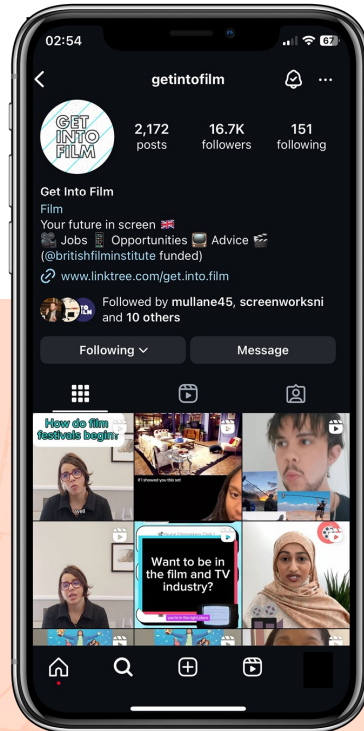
02:54

67

getintofilm

GET INTO FILM

2,172 posts

16.7K followers

151 following

Get Into Film

Film

Your future in screen 🇬🇧

🎥 Jobs 📱 Opportunities 📺 Advice 🎬

(@britishfilminstitute funded)

www.linktree.com/get.into.film

Followed by mullane45, screenworksni and 10 others

Following

Message

How do film festivals begin

If I showed you this set

Want to be in the film and TV industry?